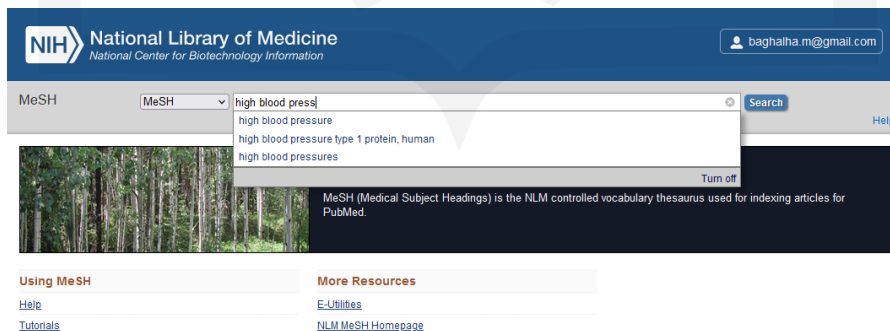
NIH National Library of Medicine
National Center for Biotechnology Information

baghalha.m@gmail.com

MeSH

MeSH

high blood press

Search

Hel

high blood pressure
high blood pressure type 1 protein, human
high blood pressures

Turn off

MeSH (Medical Subject Headings) is the NLM controlled vocabulary thesaurus used for indexing articles for PubMed.

Using MeSH

Help

Tutorials

More Resources

E-Utilities

NLM MeSH Homepage